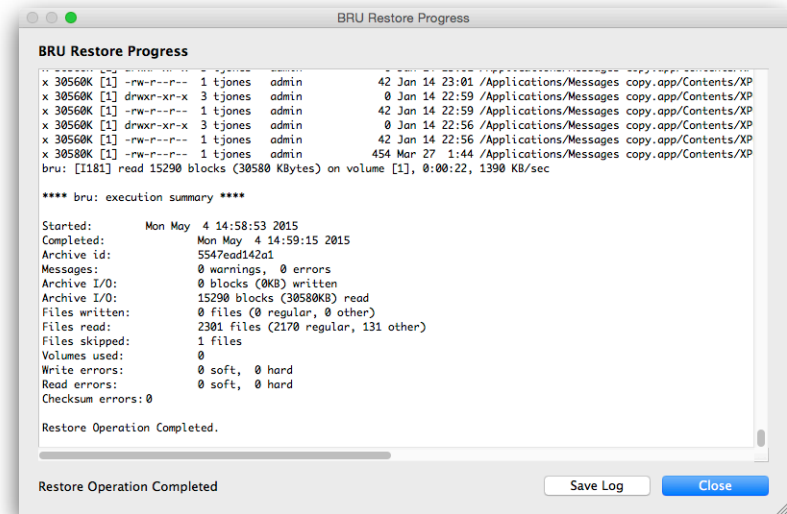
BRU Restore Progress

BRU Restore Progress

x 30560K [1] -rw-r--r-- 1 tjones admin 42 Jan 14 23:01 /Applications/Messages copy.app/Contents/XP
x 30560K [1] drwxr-xr-x 3 tjones admin 0 Jan 14 22:59 /Applications/Messages copy.app/Contents/XP
x 30560K [1] -rw-r--r-- 1 tjones admin 42 Jan 14 22:59 /Applications/Messages copy.app/Contents/XP
x 30560K [1] drwxr-xr-x 3 tjones admin 0 Jan 14 22:56 /Applications/Messages copy.app/Contents/XP
x 30560K [1] -rw-r--r-- 1 tjones admin 42 Jan 14 22:56 /Applications/Messages copy.app/Contents/XP
x 30580K [1] -rw-r--r-- 1 tjones admin 454 Mar 27 1:44 /Applications/Messages copy.app/Contents/XP
bru: [I181] read 15290 blocks (30580 KBytes) on volume [1], 0:00:22, 1390 KB/sec

**** bru: execution summary ****

Started: Mon May 4 14:58:53 2015
Completed: Mon May 4 14:59:15 2015
Archive id: 5547ead142a1
Messages: 0 warnings, 0 errors
Archive I/O: 0 blocks (0KB) written
Archive I/O: 15290 blocks (30580KB) read
Files written: 0 files (0 regular, 0 other)
Files read: 2301 files (2170 regular, 131 other)
Files skipped: 1 files
Volumes used: 0
Write errors: 0 soft, 0 hard
Read errors: 0 soft, 0 hard
Checksum errors: 0

Restore Operation Completed.

Restore Operation Completed

Save Log

Close